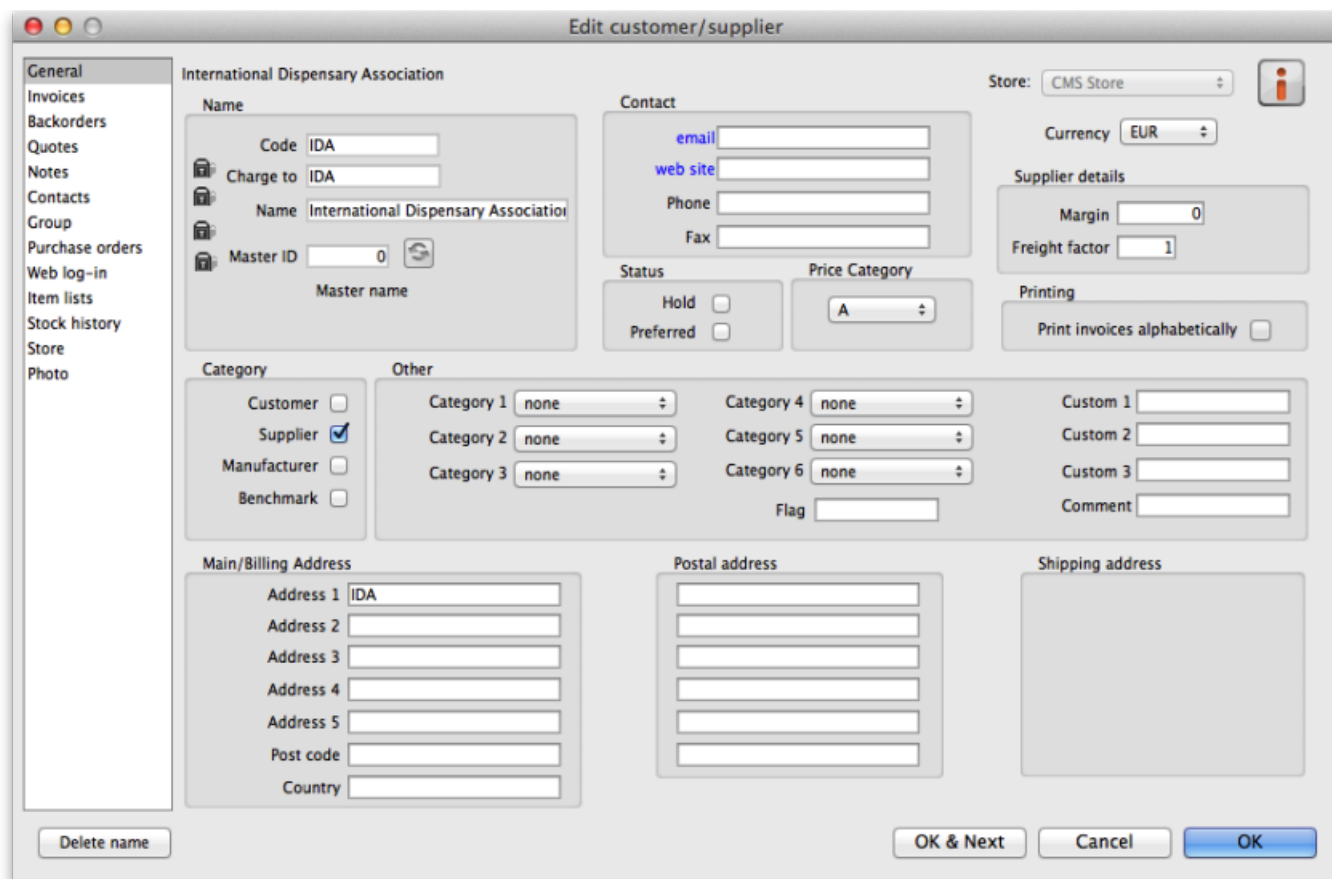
Edit customer/supplier

General
Invoices
Backorders
Quotes
Notes
Contacts
Group
Purchase orders
Web log-in
Item lists
Stock history
Store
Photo

International Dispensary Association

Name
Code IDA
Charge to IDA
Name International Dispensary Associatio
Master ID 0
Master name

Contact
email
web site
Phone
Fax

Store: CMS Store

Currency EUR

Supplier details
Margin 0
Freight factor 1

Status
Hold
Preferred

Price Category
A

Printing
Print invoices alphabetically

Category
Customer
Supplier
Manufacturer
Benchmark

Other
Category 1 none
Category 2 none
Category 3 none
Category 4 none
Category 5 none
Category 6 none
Flag
Custom 1
Custom 2
Custom 3
Comment

Main/Billing Address
Address 1 IDA
Address 2
Address 3
Address 4
Address 5
Post code
Country

Postal address

Shipping address

Delete name

OK & Next
Cancel
OK